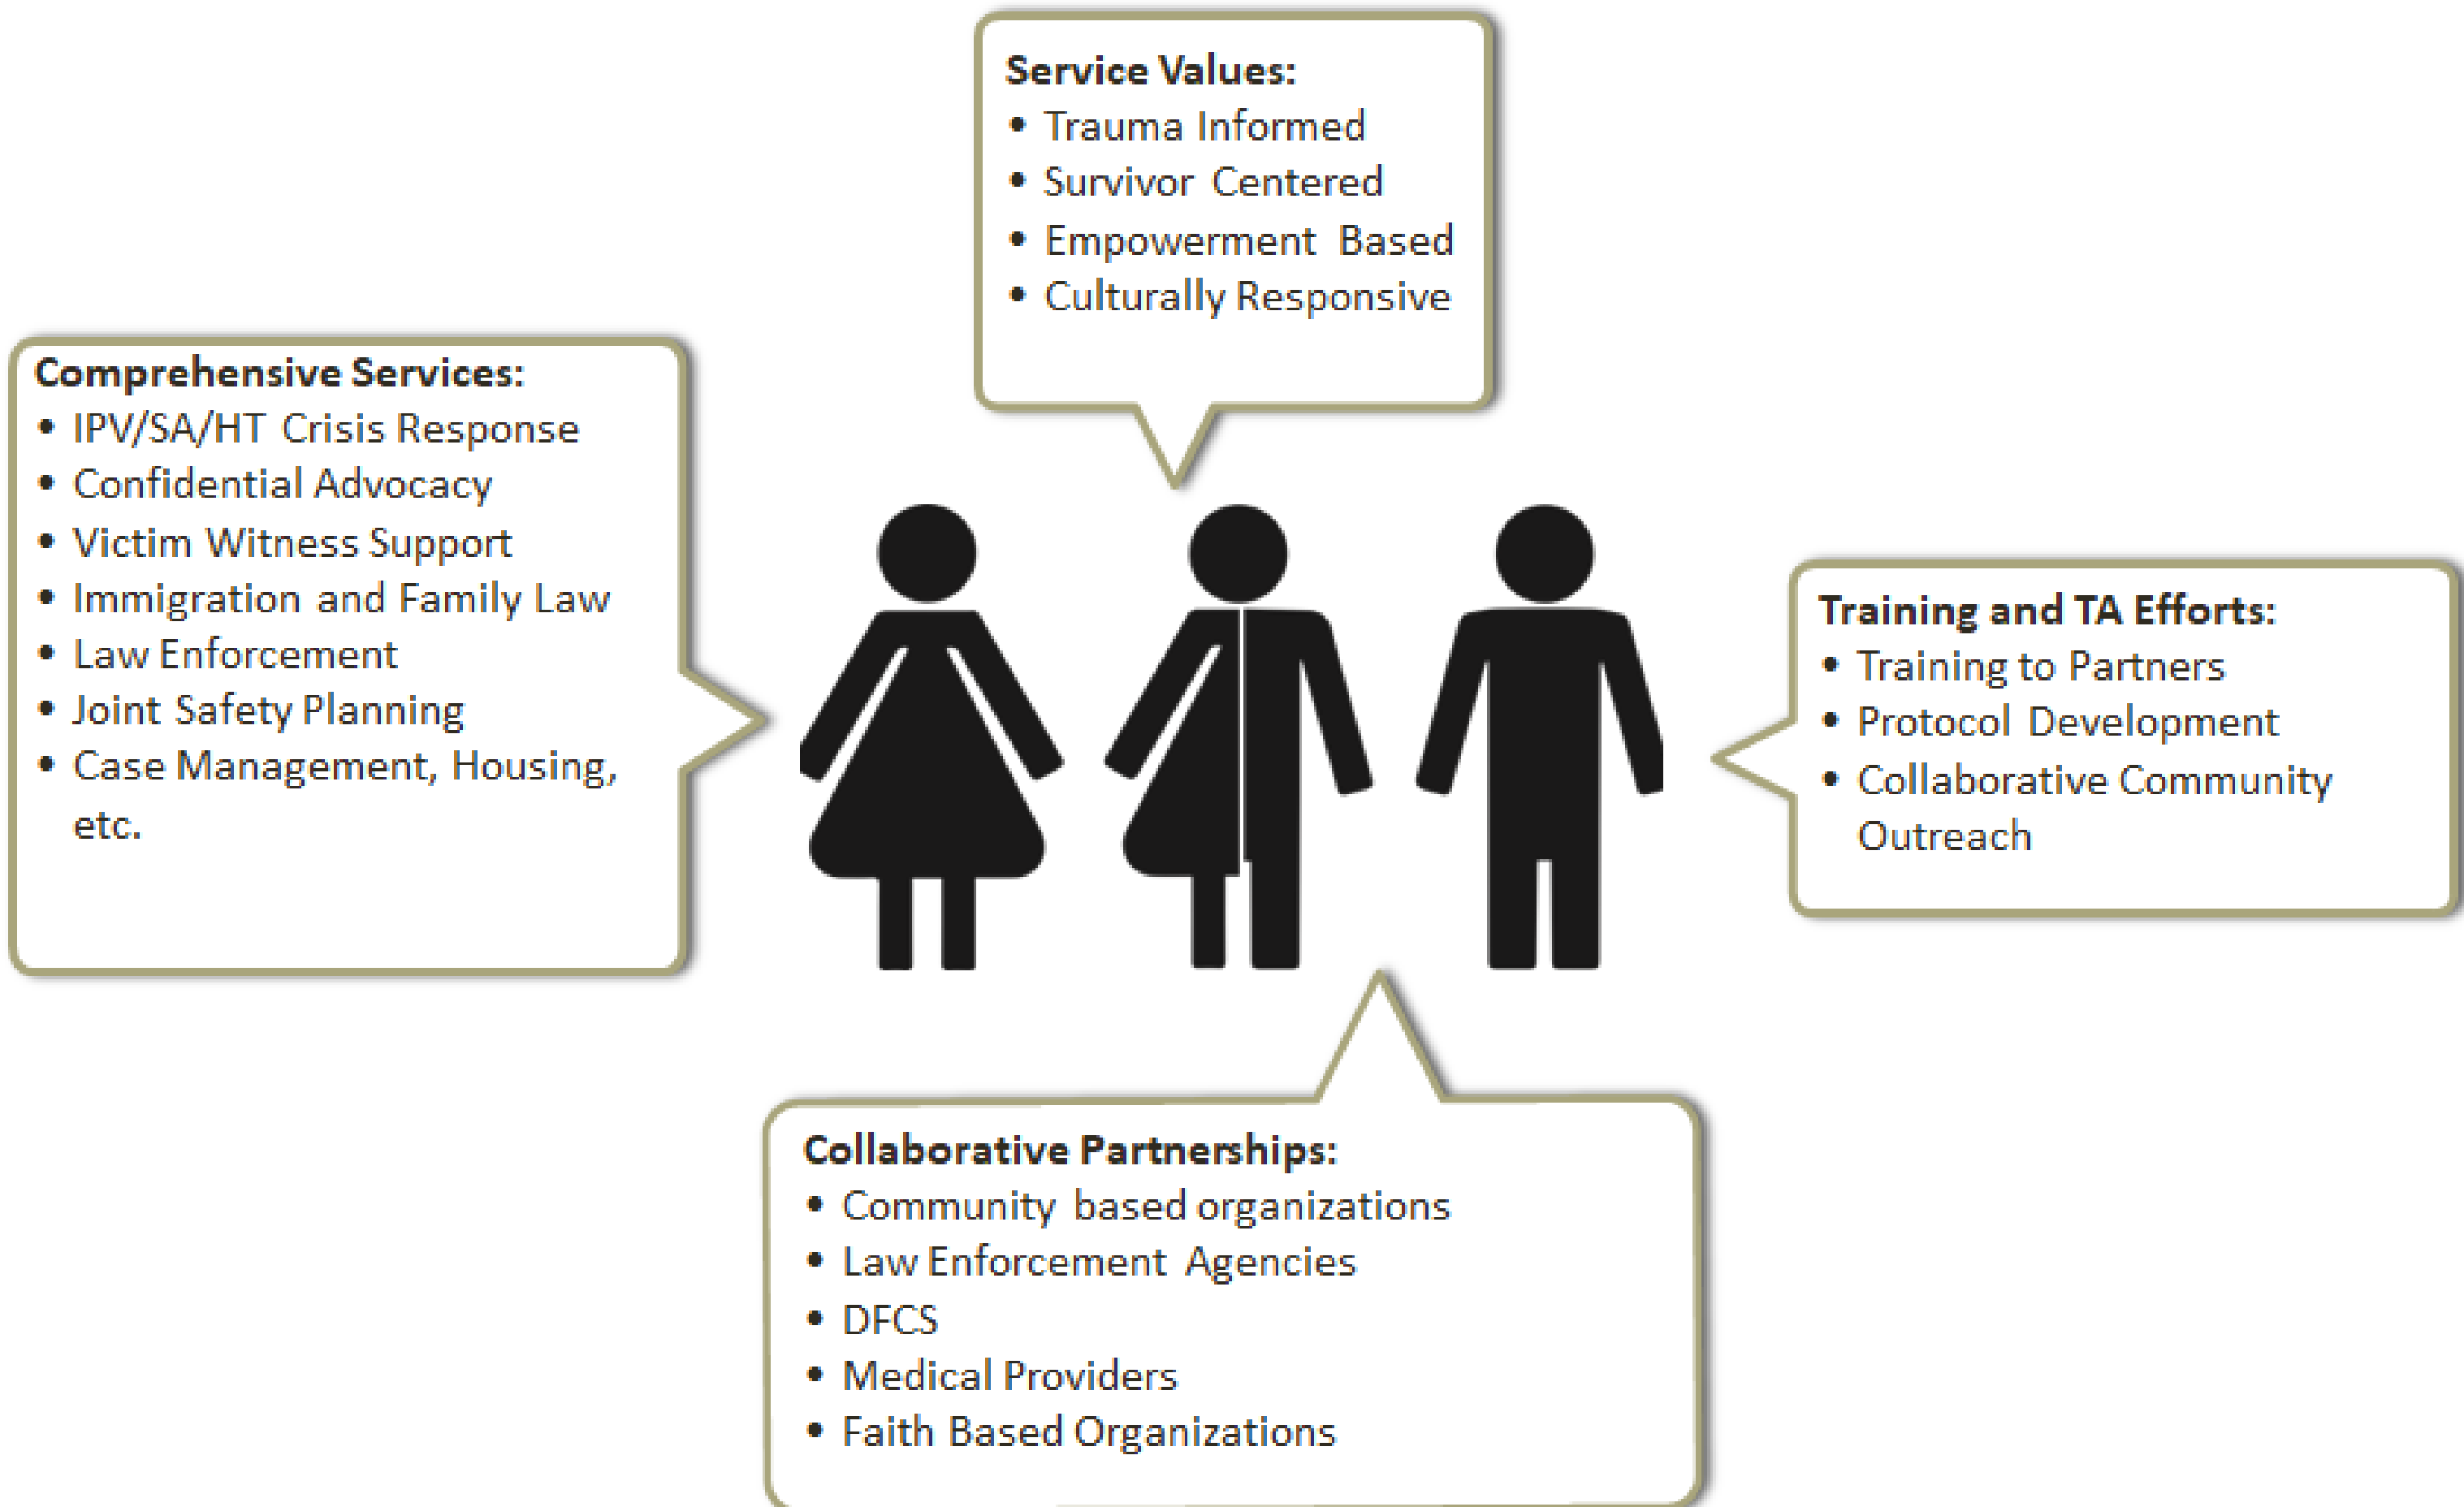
Service Values:
• Trauma Informed
• Survivor Centered
• Empowerment Based
• Culturally Responsive

Comprehensive Services:
• IPV/SA/HT Crisis Response
• Confidential Advocacy
• Victim Witness Support
• Immigration and Family Law
• Law Enforcement
• Joint Safety Planning
• Case Management, Housing, etc.

Training and TA Efforts:
• Training to Partners
• Protocol Development
• Collaborative Community Outreach

Collaborative Partnerships:
• Community based organizations
• Law Enforcement Agencies
• DFCS
• Medical Providers
• Faith Based Organizations